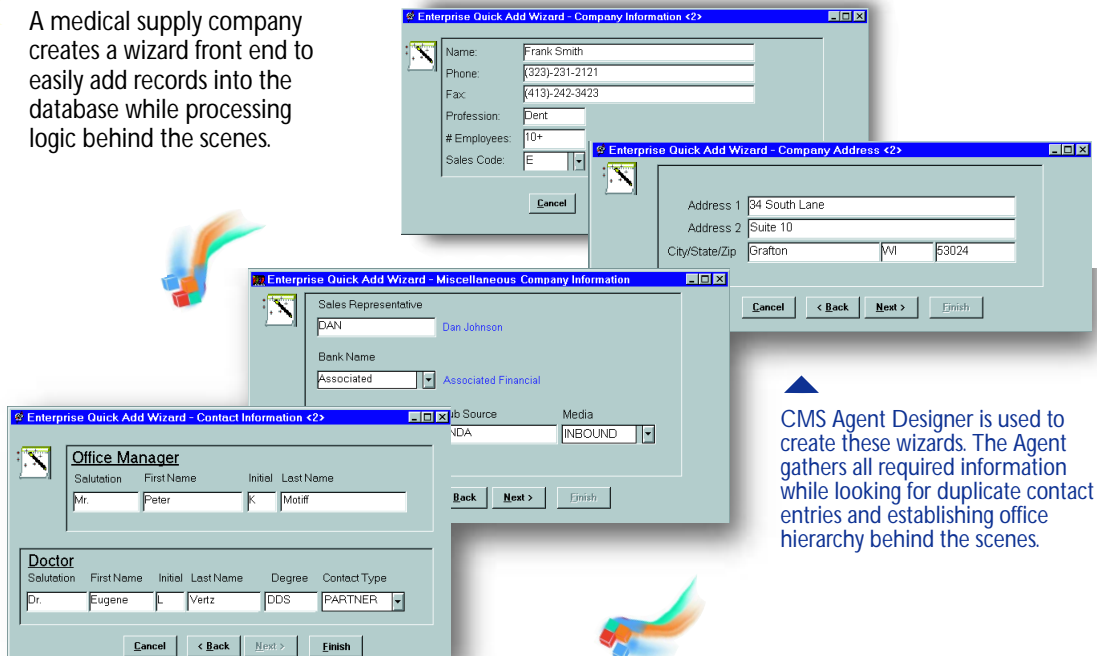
A medical supply company creates a wizard front end to easily add records into the database while processing logic behind the scenes.

Enterprise Quick Add Wizard - Company Information <2>

Name: Frank Smith
Phone: (323)-231-2121
Fax: (413)-242-3423
Profession: Dent
# Employees: 10+
Sales Code: E

Cancel

Enterprise Quick Add Wizard - Company Address <2>

Address 1 34 South Lane
Address 2 Suite 10
City/State/Zip Grafton WI 53024

Cancel < Back Next > Finish

Enterprise Quick Add Wizard - Miscellaneous Company Information

Sales Representative
DAN Dan Johnson

Bank Name
Associated Associated Financial

ub Source
NDA

Media
INBOUND

Back Next > Finish

Enterprise Quick Add Wizard - Contact Information <2>

Office Manager
Salutation First Name Initial Last Name
Mr. Peter K Motiff

Doctor
Salutation First Name Initial Last Name Degree Contact Type
Dr. Eugene L Vertz DDS PARTNER

Cancel < Back Next > Finish

CMS Agent Designer is used to create these wizards. The Agent gathers all required information while looking for duplicate contact entries and establishing office hierarchy behind the scenes.